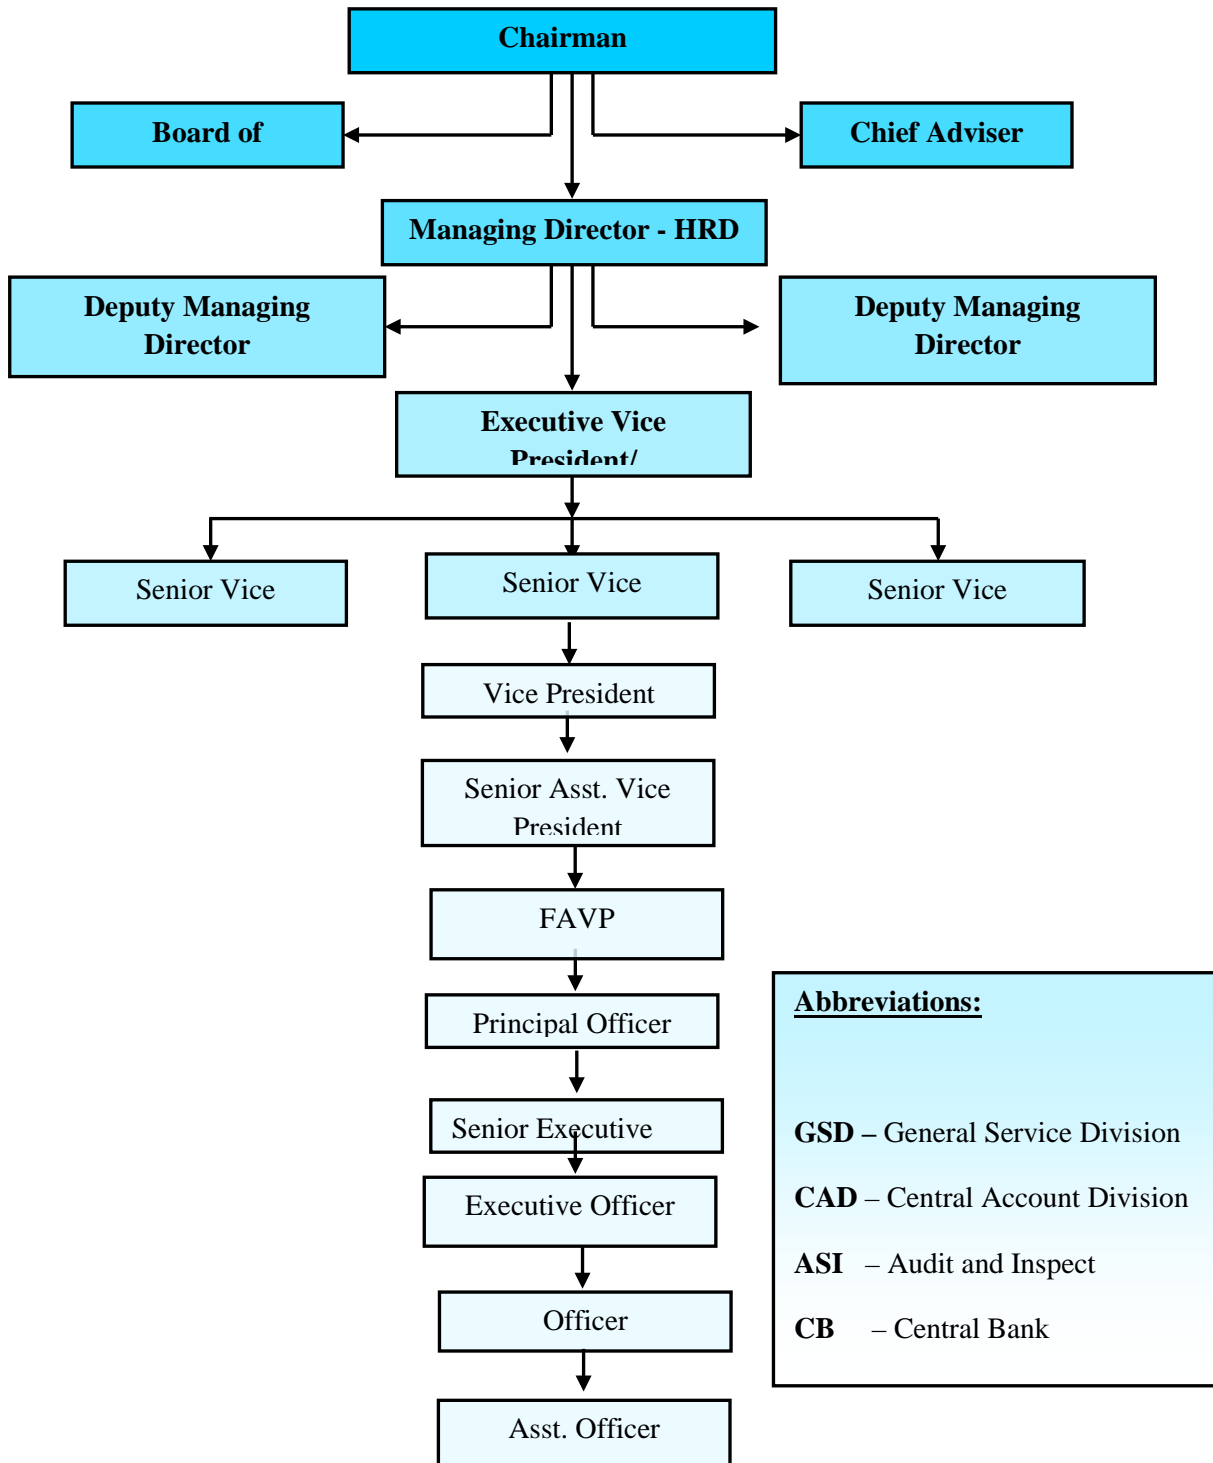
Chairman

Board of

Chief Adviser

Managing Director - HRD

Deputy Managing Director

Deputy Managing Director

Executive Vice President/

Senior Vice

Senior Vice

Senior Vice

Vice President

Senior Asst. Vice President

FAVP

Principal Officer

Senior Executive

Executive Officer

Officer

Asst. Officer

Abbreviations:

GSD – General Service Division

CAD – Central Account Division

ASI – Audit and Inspect

CB – Central Bank